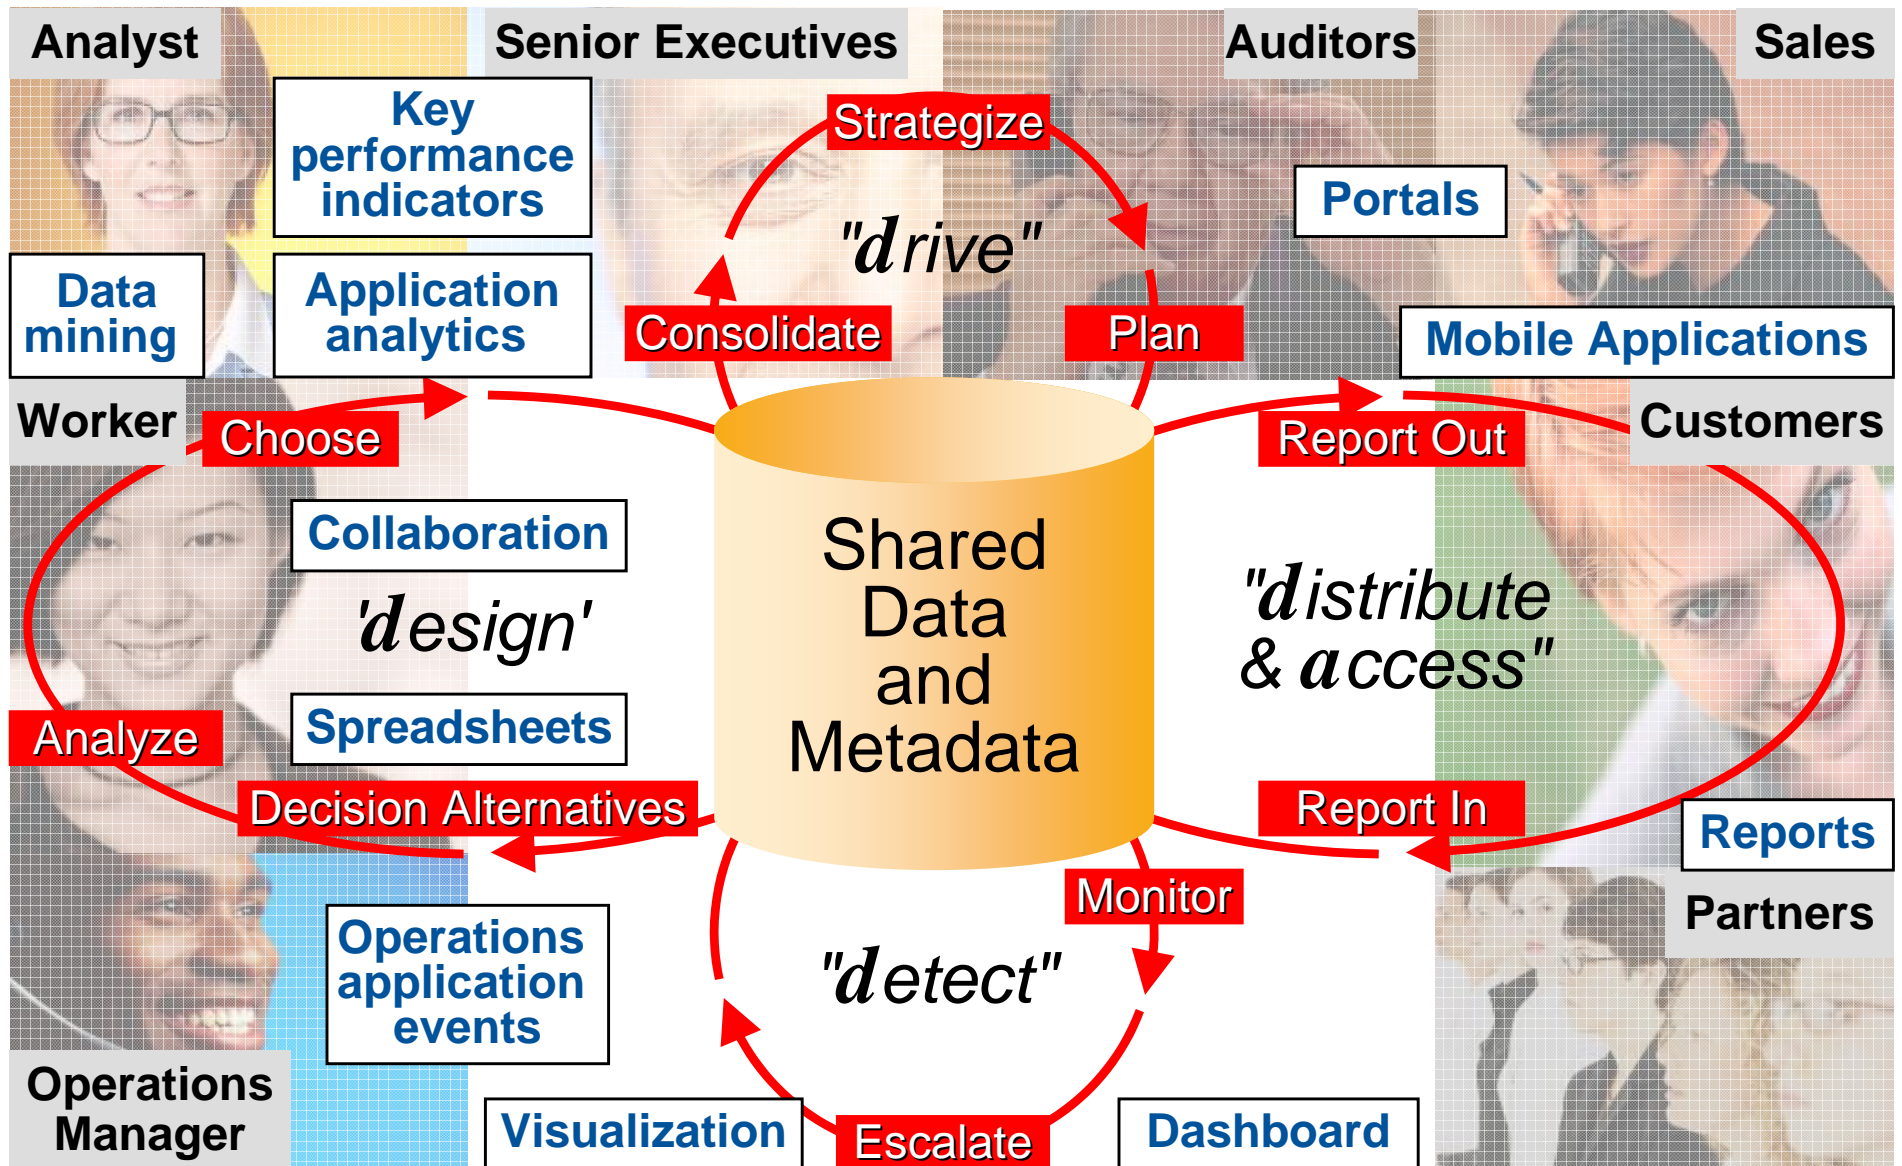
Analyst

Senior Executives

Auditors

Sales

Key performance indicators

Strategize

"drive"

Portals

Data mining

Application analytics

Consolidate

Plan

Mobile Applications

Worker

Choose

Report Out

Customers

Collaboration

'design'

Shared Data and Metadata

"distribute & access"

Analyze

Spreadsheets

Decision Alternatives

Report In

Reports

Monitor

Partners

Operations application events

"detect"

Operations Manager

Visualization

Escalate

Dashboard